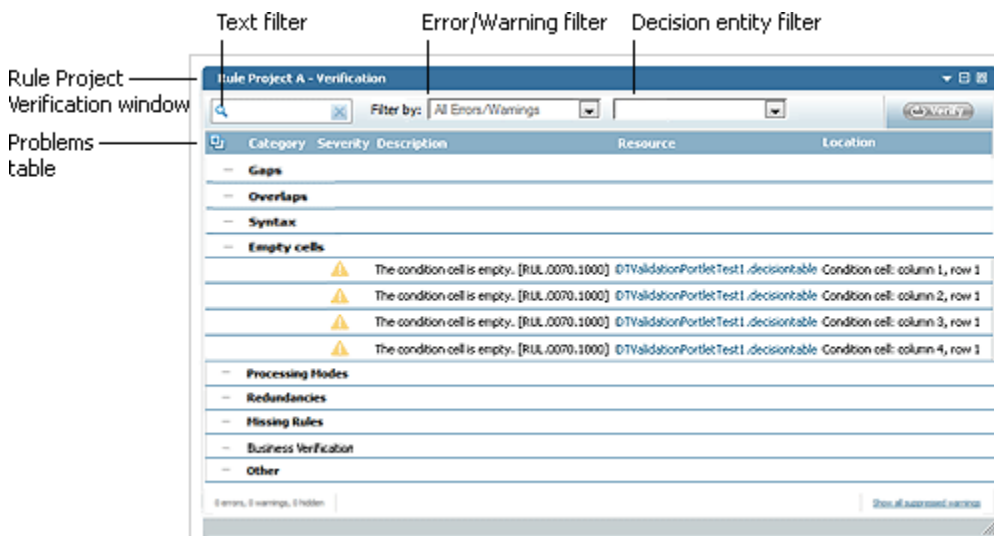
Text filter

Error/Warning filter

Decision entity filter

Rule Project Verification window

Problems table

Rule Project A - Verification

Filter by: All Errors/Warnings

Verify

| Category | Severity | Description | Resource | Location |
|---|---|---|---|---|
| Gaps | | | | |
| Overlaps | | | | |
| Syntax | | | | |
| Empty cells | | | | |
| | | The condition cell is empty. [RUL.0070.1000] | DTValidationPortletTest1.decisiontable | Condition cell: column 1, row 1 |
| | | The condition cell is empty. [RUL.0070.1000] | DTValidationPortletTest1.decisiontable | Condition cell: column 2, row 1 |
| | | The condition cell is empty. [RUL.0070.1000] | DTValidationPortletTest1.decisiontable | Condition cell: column 3, row 1 |
| | | The condition cell is empty. [RUL.0070.1000] | DTValidationPortletTest1.decisiontable | Condition cell: column 4, row 1 |
| Processing Modes | | | | |
| Redundancies | | | | |
| Missing Rules | | | | |
| Business Verification | | | | |
| Other | | | | |

0 errors, 0 warnings, 0 hidden

Show all suppressed warnings